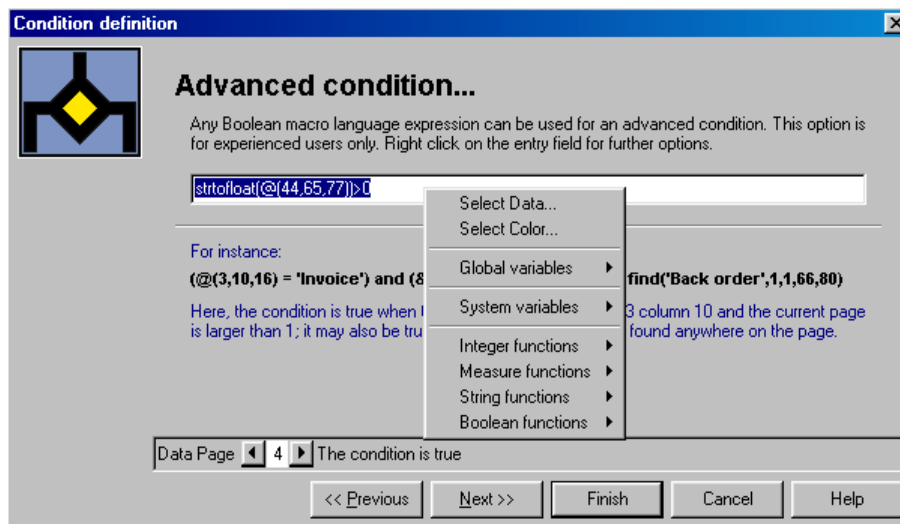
Condition definition

Advanced condition...

Any Boolean macro language expression can be used for an advanced condition. This option is for experienced users only. Right click on the entry field for further options.

strtofloat(@(44,65,77))>0

For instance:

(@(3,10,16) = 'Invoice') and (8 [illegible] find('Back order',1,1,66,80)

Here, the condition is true when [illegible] 3 column 10 and the current page is larger than 1; it may also be tru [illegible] found anywhere on the page.

Select Data...
Select Color...
Global variables
System variables
Integer functions
Measure functions
String functions
Boolean functions

Data Page 4 The condition is true

<< Previous
Next >>
Finish
Cancel
Help